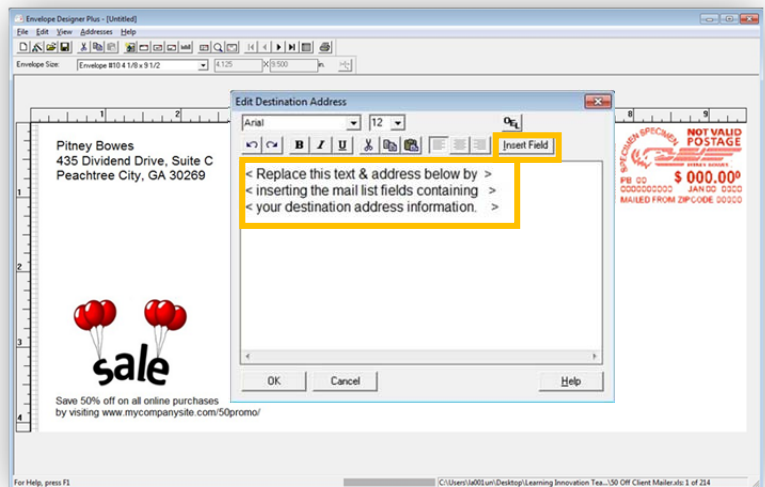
Envelope Designer Plus - [Untitled]

File Edit View Addresses Help

Envelope Size: Envelope #10 4 1/8 x 9 1/2 4.125 X 9.500 in.

Pitney Bowes
435 Dividend Drive, Suite C
Peachtree City, GA 30269

sale

Save 50% off on all online purchases
by visiting www.mycompanysite.com/50promo/

Edit Destination Address

Arial 12

Insert Field

< Replace this text & address below by >
< inserting the mail list fields containing >
< your destination address information. >

OK Cancel Help

SPECIMEN SPECIMEN
NOT VALID
POSTAGE
PB 00 $ 000.00$^0$
0000000000 JAN 00 0000
MAILED FROM ZIPCODE 00000

For Help, press F1

C:\Users\la001un\Desktop\Learning Innovation Tea...\50 Off Client Mailer.xls: 1 of 214